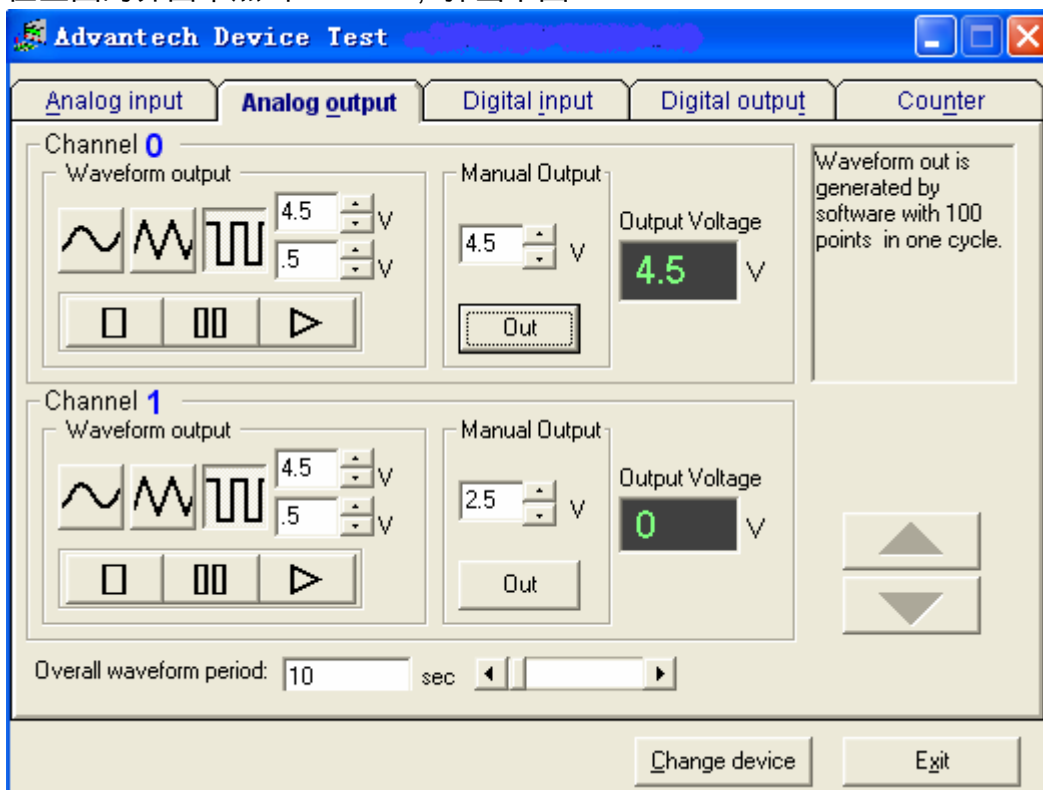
Advantech Device Test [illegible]

Analog input | Analog output | Digital input | Digital output | Counter

Channel 0
Waveform output
4.5 V
.5 V

Manual Output
4.5 V
Out

Output Voltage
4.5 V

Waveform out is generated by software with 100 points in one cycle.

Channel 1
Waveform output
4.5 V
.5 V

Manual Output
2.5 V
Out

Output Voltage
0 V

Overall waveform period: 10 sec

Change device
Exit